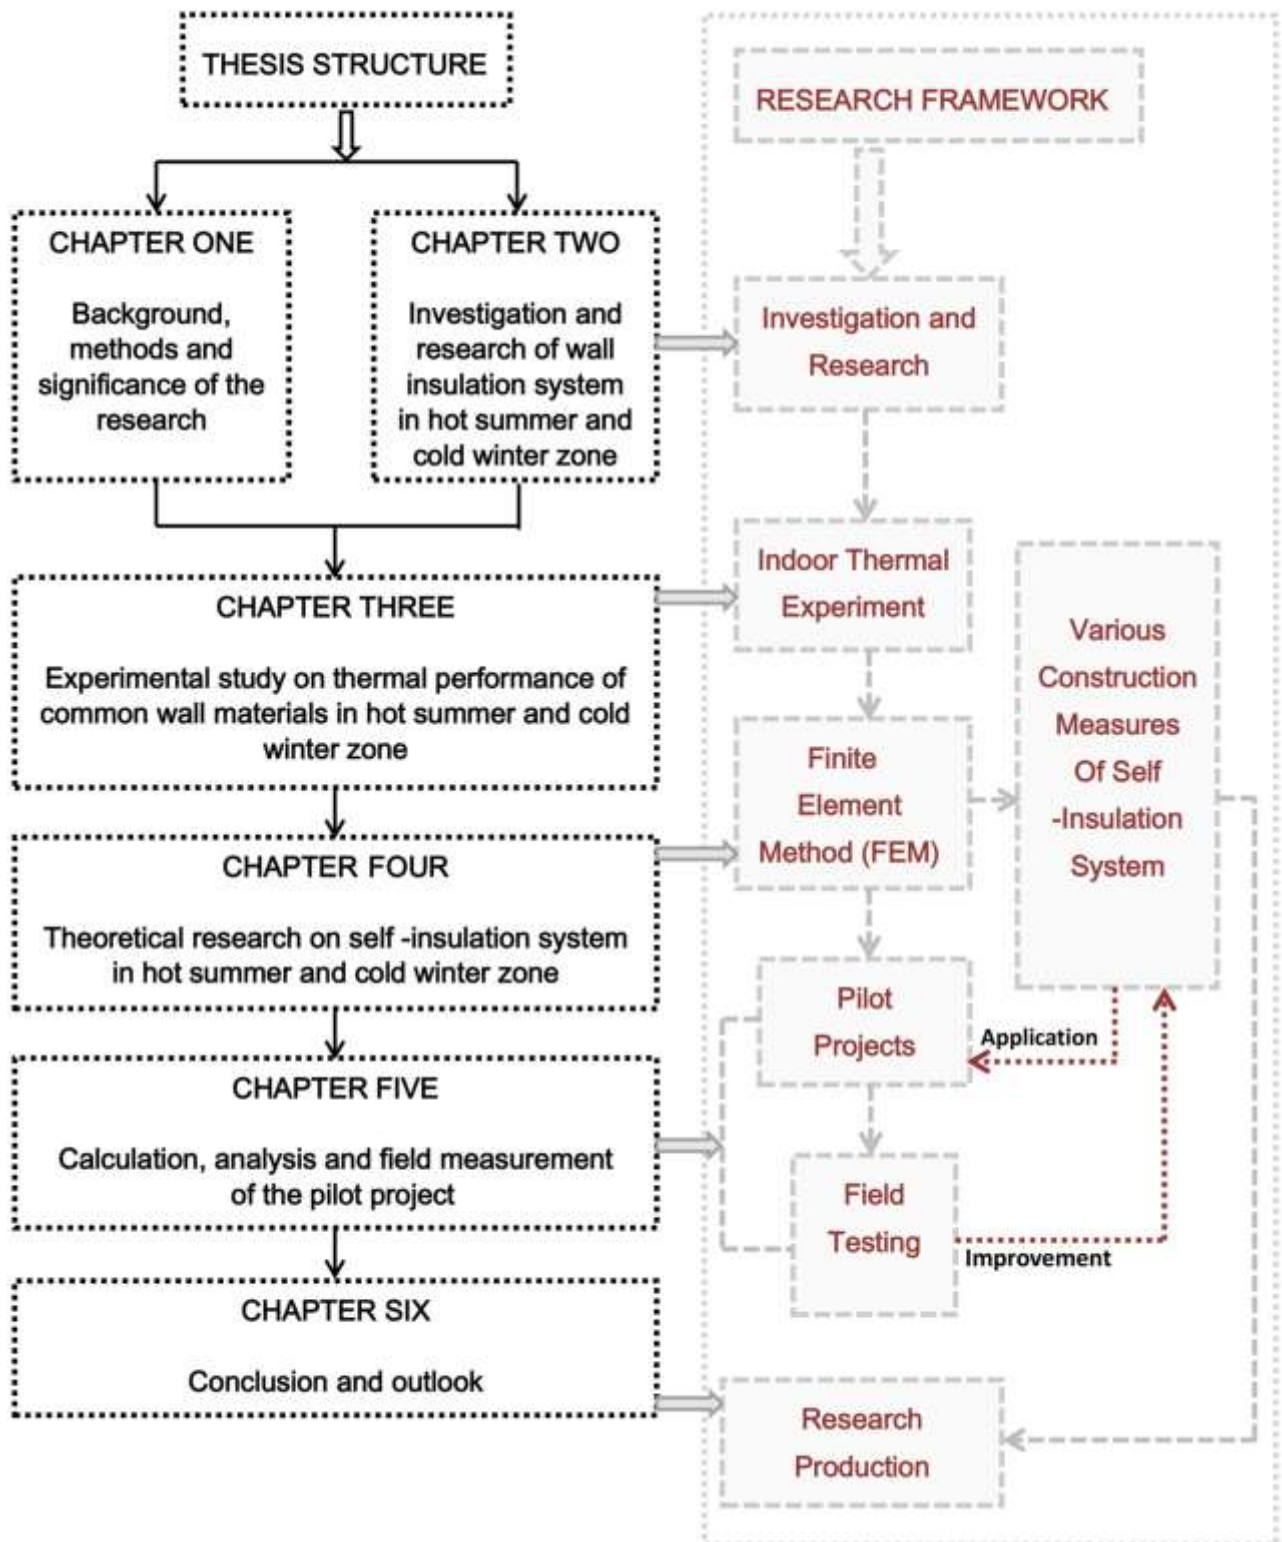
THESIS STRUCTURE

CHAPTER ONE

Background, methods and significance of the research

CHAPTER TWO

Investigation and research of wall insulation system in hot summer and cold winter zone

CHAPTER THREE

Experimental study on thermal performance of common wall materials in hot summer and cold winter zone

CHAPTER FOUR

Theoretical research on self -insulation system in hot summer and cold winter zone

CHAPTER FIVE

Calculation, analysis and field measurement of the pilot project

CHAPTER SIX

Conclusion and outlook

RESEARCH FRAMEWORK

Investigation and Research

Indoor Thermal Experiment

Finite Element Method (FEM)

Various Construction Measures Of Self -Insulation System

Pilot Projects

Application

Field Testing

Improvement

Research Production